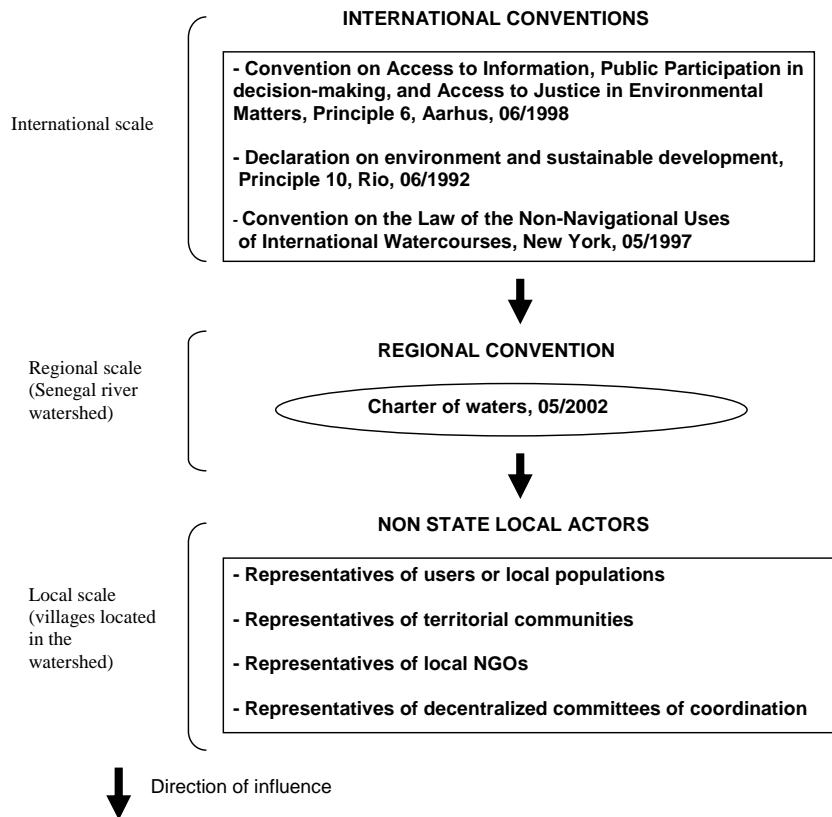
International scale

INTERNATIONAL CONVENTIONS

- Convention on Access to Information, Public Participation in decision-making, and Access to Justice in Environmental Matters, Principle 6, Aarhus, 06/1998

- Declaration on environment and sustainable development, Principle 10, Rio, 06/1992

- Convention on the Law of the Non-Navigational Uses of International Watercourses, New York, 05/1997

Regional scale (Senegal river watershed)

REGIONAL CONVENTION

Charter of waters, 05/2002

Local scale (villages located in the watershed)

NON STATE LOCAL ACTORS

- Representatives of users or local populations

- Representatives of territorial communities

- Representatives of local NGOs

- Representatives of decentralized committees of coordination

Direction of influence